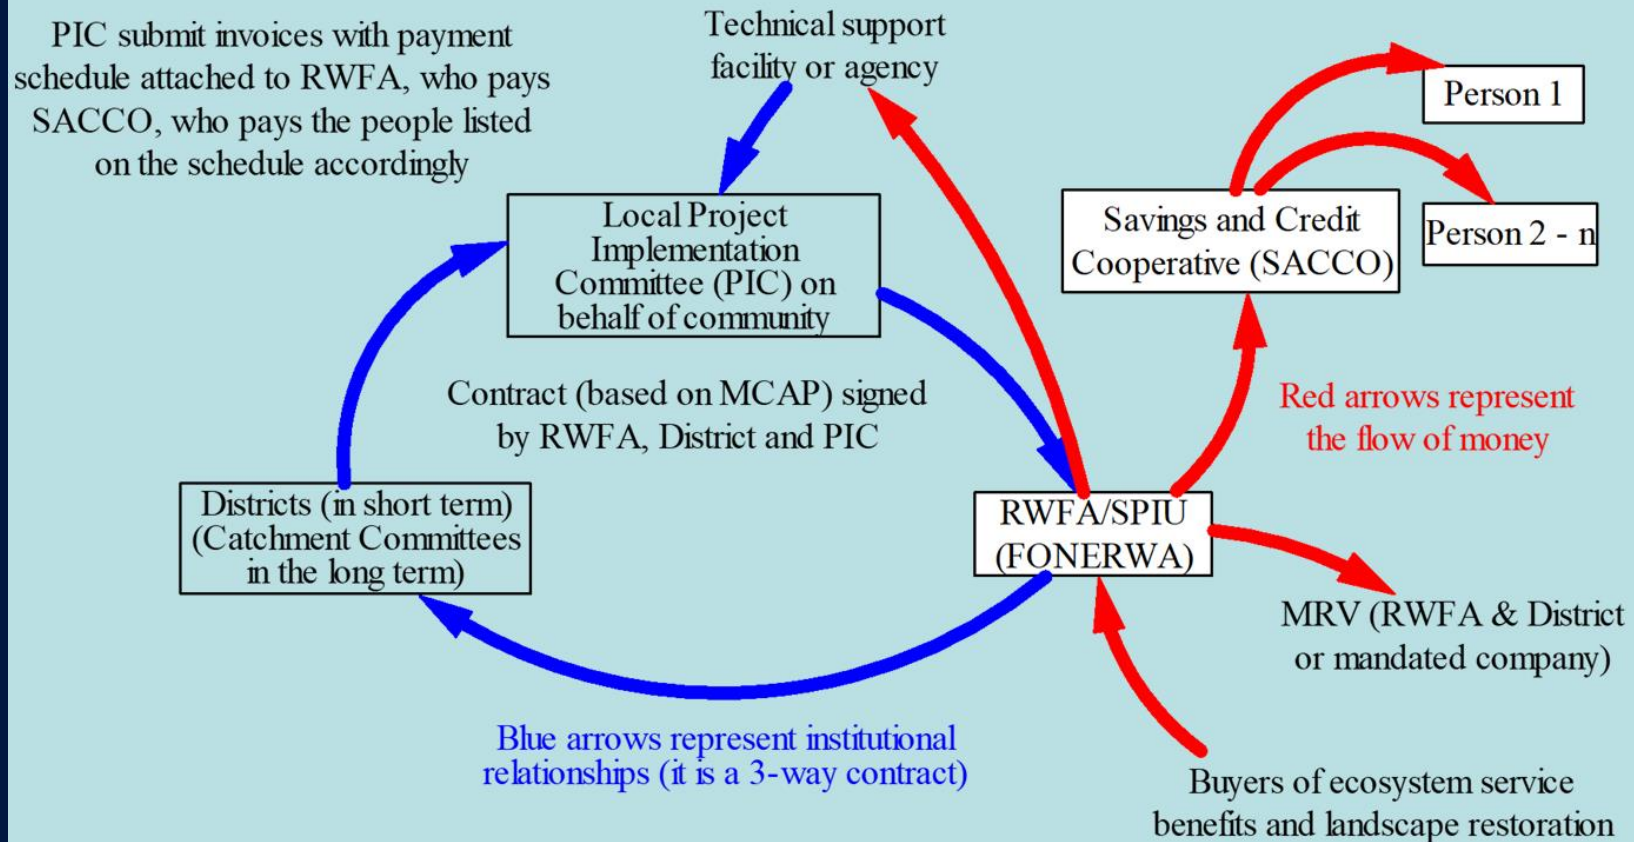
PIC submit invoices with payment schedule attached to RWFA, who pays SACCO, who pays the people listed on the schedule accordingly

Technical support facility or agency

Person 1

Savings and Credit Cooperative (SACCO)

Person 2 - n

Local Project Implementation Committee (PIC) on behalf of community

Contract (based on MCAP) signed by RWFA, District and PIC

Red arrows represent the flow of money

Districts (in short term) (Catchment Committees in the long term)

RWFA/SPIU (FONERWA)

MRV (RWFA & District or mandated company)

Blue arrows represent institutional relationships (it is a 3-way contract)

Buyers of ecosystem service benefits and landscape restoration